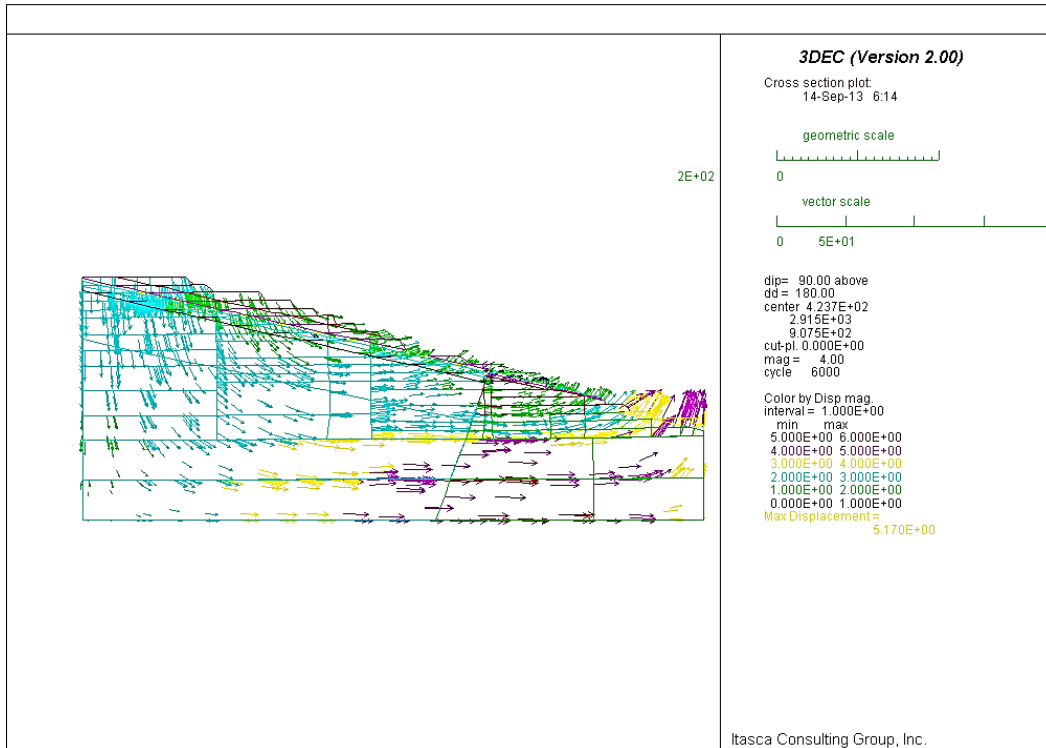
3DEC (Version 2.00)

Cross section plot
14-Sep-13 6:14

geometric scale

0 2E+02

vector scale

0 5E+01

dip= 90.00 above
dd = 180.00
center 4.237E+02
2.915E+03
9.075E+02
cut-pl. 0.000E+00
mag = 4.00
cycle 6000

Color by Disp mag.
interval = 1.000E+00
min max
5.000E+00 6.000E+00
4.000E+00 5.000E+00
3.000E+00 4.000E+00
2.000E+00 3.000E+00
1.000E+00 2.000E+00
0.000E+00 1.000E+00
Max Displacement =
5.170E+00

Itasca Consulting Group, Inc.